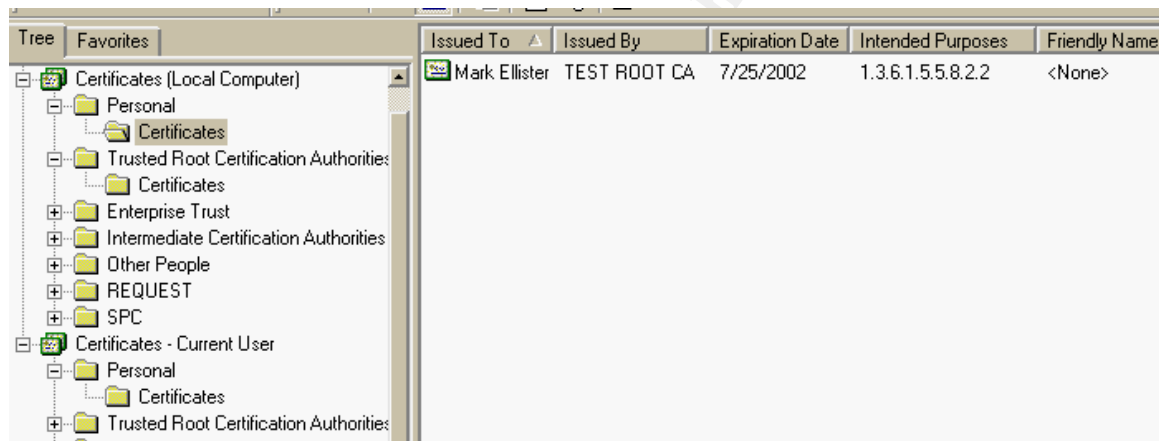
Tree | Favorites

Certificates (Local Computer)
Personal
Certificates
Trusted Root Certification Authorities
Certificates
Enterprise Trust
Intermediate Certification Authorities
Other People
REQUEST
SPC
Certificates - Current User
Personal
Certificates
Trusted Root Certification Authorities

| Issued To | Issued By | Expiration Date | Intended Purposes | Friendly Name |
|---|---|---|---|---|
| Mark Ellister | TEST ROOT CA | 7/25/2002 | 1.3.6.1.5.5.8.2.2 | <None> |